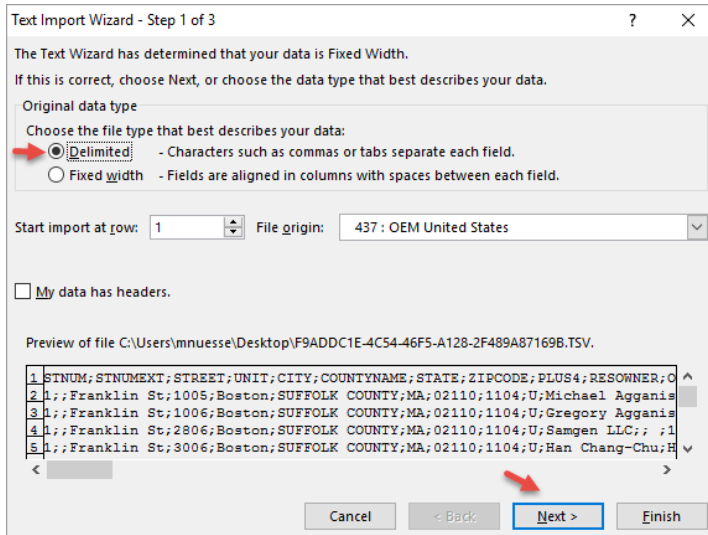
Text Import Wizard - Step 1 of 3

?

The Text Wizard has determined that your data is Fixed Width.

If this is correct, choose Next, or choose the data type that best describes your data.

Original data type

Choose the file type that best describes your data:

Delimited - Characters such as commas or tabs separate each field.

Fixed width - Fields are aligned in columns with spaces between each field.

Start import at row: 1

File origin: 437 : OEM United States

My data has headers.

Preview of file C:\Users\mnuesse\Desktop\F9ADDC1E-4C54-46F5-A128-2F489A87169B.TSV.

1 STNUM;STNUMEXT;STREET;UNIT;CITY;COUNTYNAME;STATE;ZIPCODE;PLUS4;RESOWNER;O
2 1;;Franklin St;1005;Boston;SUFFOLK COUNTY;MA;02110;1104;U;Michael Agganis
3 1;;Franklin St;1006;Boston;SUFFOLK COUNTY;MA;02110;1104;U;Gregory Agganis
4 1;;Franklin St;2806;Boston;SUFFOLK COUNTY;MA;02110;1104;U;Samgen LLC;; ;1
5 1;;Franklin St;3006;Boston;SUFFOLK COUNTY;MA;02110;1104;U;Han Chang-Chu;H

Cancel

< Back

Next >

Finish